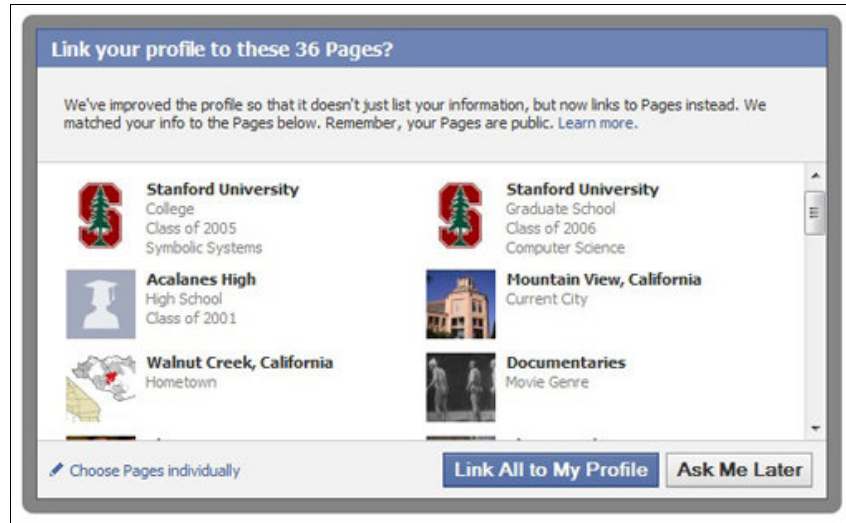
Link your profile to these 36 Pages?

We've improved the profile so that it doesn't just list your information, but now links to Pages instead. We matched your info to the Pages below. Remember, your Pages are public. Learn more.

Stanford University
College
Class of 2005
Symbolic Systems

Stanford University
Graduate School
Class of 2006
Computer Science

Acalanes High
High School
Class of 2001

Mountain View, California
Current City

Walnut Creek, California
Hometown

Documentaries
Movie Genre

Choose Pages individually

Link All to My Profile

Ask Me Later